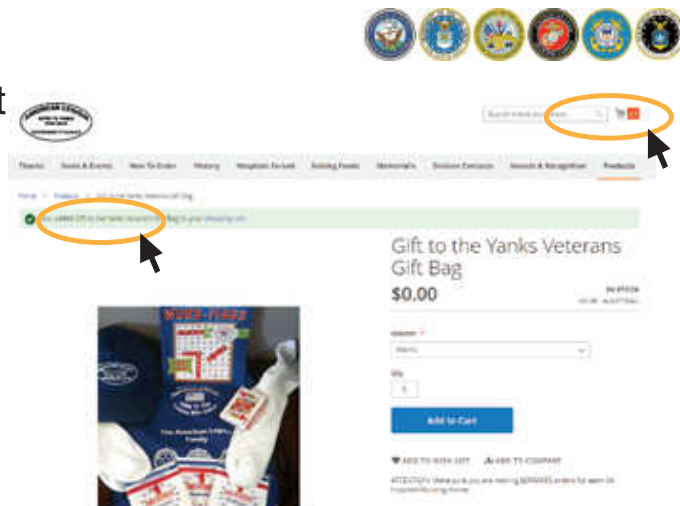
t

Thanks | Items & Events | How To Order | History | Hospitals Served | Holiday Foods | Memorials | Division Contacts | Awards & Recognition | Products

Gift to the Yanks Veterans Gift Bag

$0.00

Qty

1

Add to Cart

ADD TO WISH LIST | ADD TO COMPARE

WORD-FIND

The American Legion Family